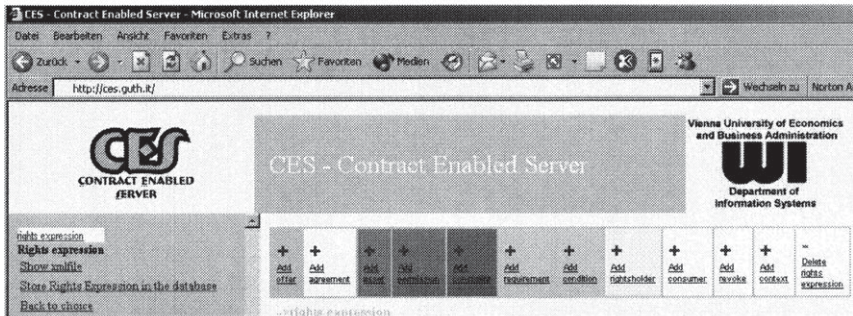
CES - Contract Enabled Server - Microsoft Internet Explorer

Datei Bearbeiten Ansicht Favoriten Extras ?

Zurück Suchen Favoriten Medien

Adresse http://ces.guth.it/

Wechseln zu Norton A

CES CONTRACT ENABLED SERVER

CES - Contract Enabled Server

Vienna University of Economics and Business Administration

WU

Department of Information Systems

rights expression
Rights expression
Show xmlfile
Store Rights Expression in the database
Back to choice

+ Add offer
+ Add agreement
+ Add asset
+ Add permission
+ Add constraint
+ Add requirement
+ Add condition
+ Add rightsholder
+ Add consumer
+ Add revoke
+ Add context
- Delete rights expression

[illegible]rights expression